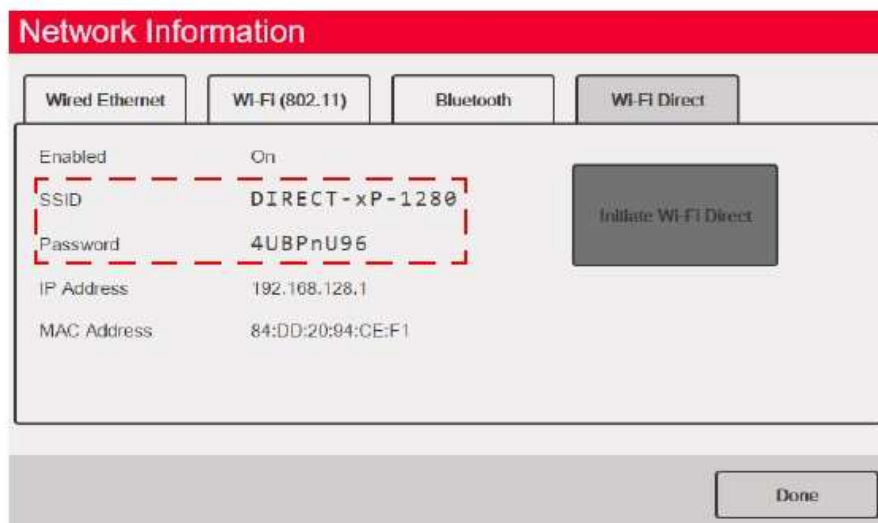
Network Information

Wired Ethernet

Wi-Fi (802.11)

Bluetooth

Wi-Fi Direct

Enabled On

SSID DIRECT-xP-1280

Password 4UBPnU96

IP Address 192.168.128.1

MAC Address 84:DD:20:94:CE:F1

Initiate Wi-Fi Direct

Done